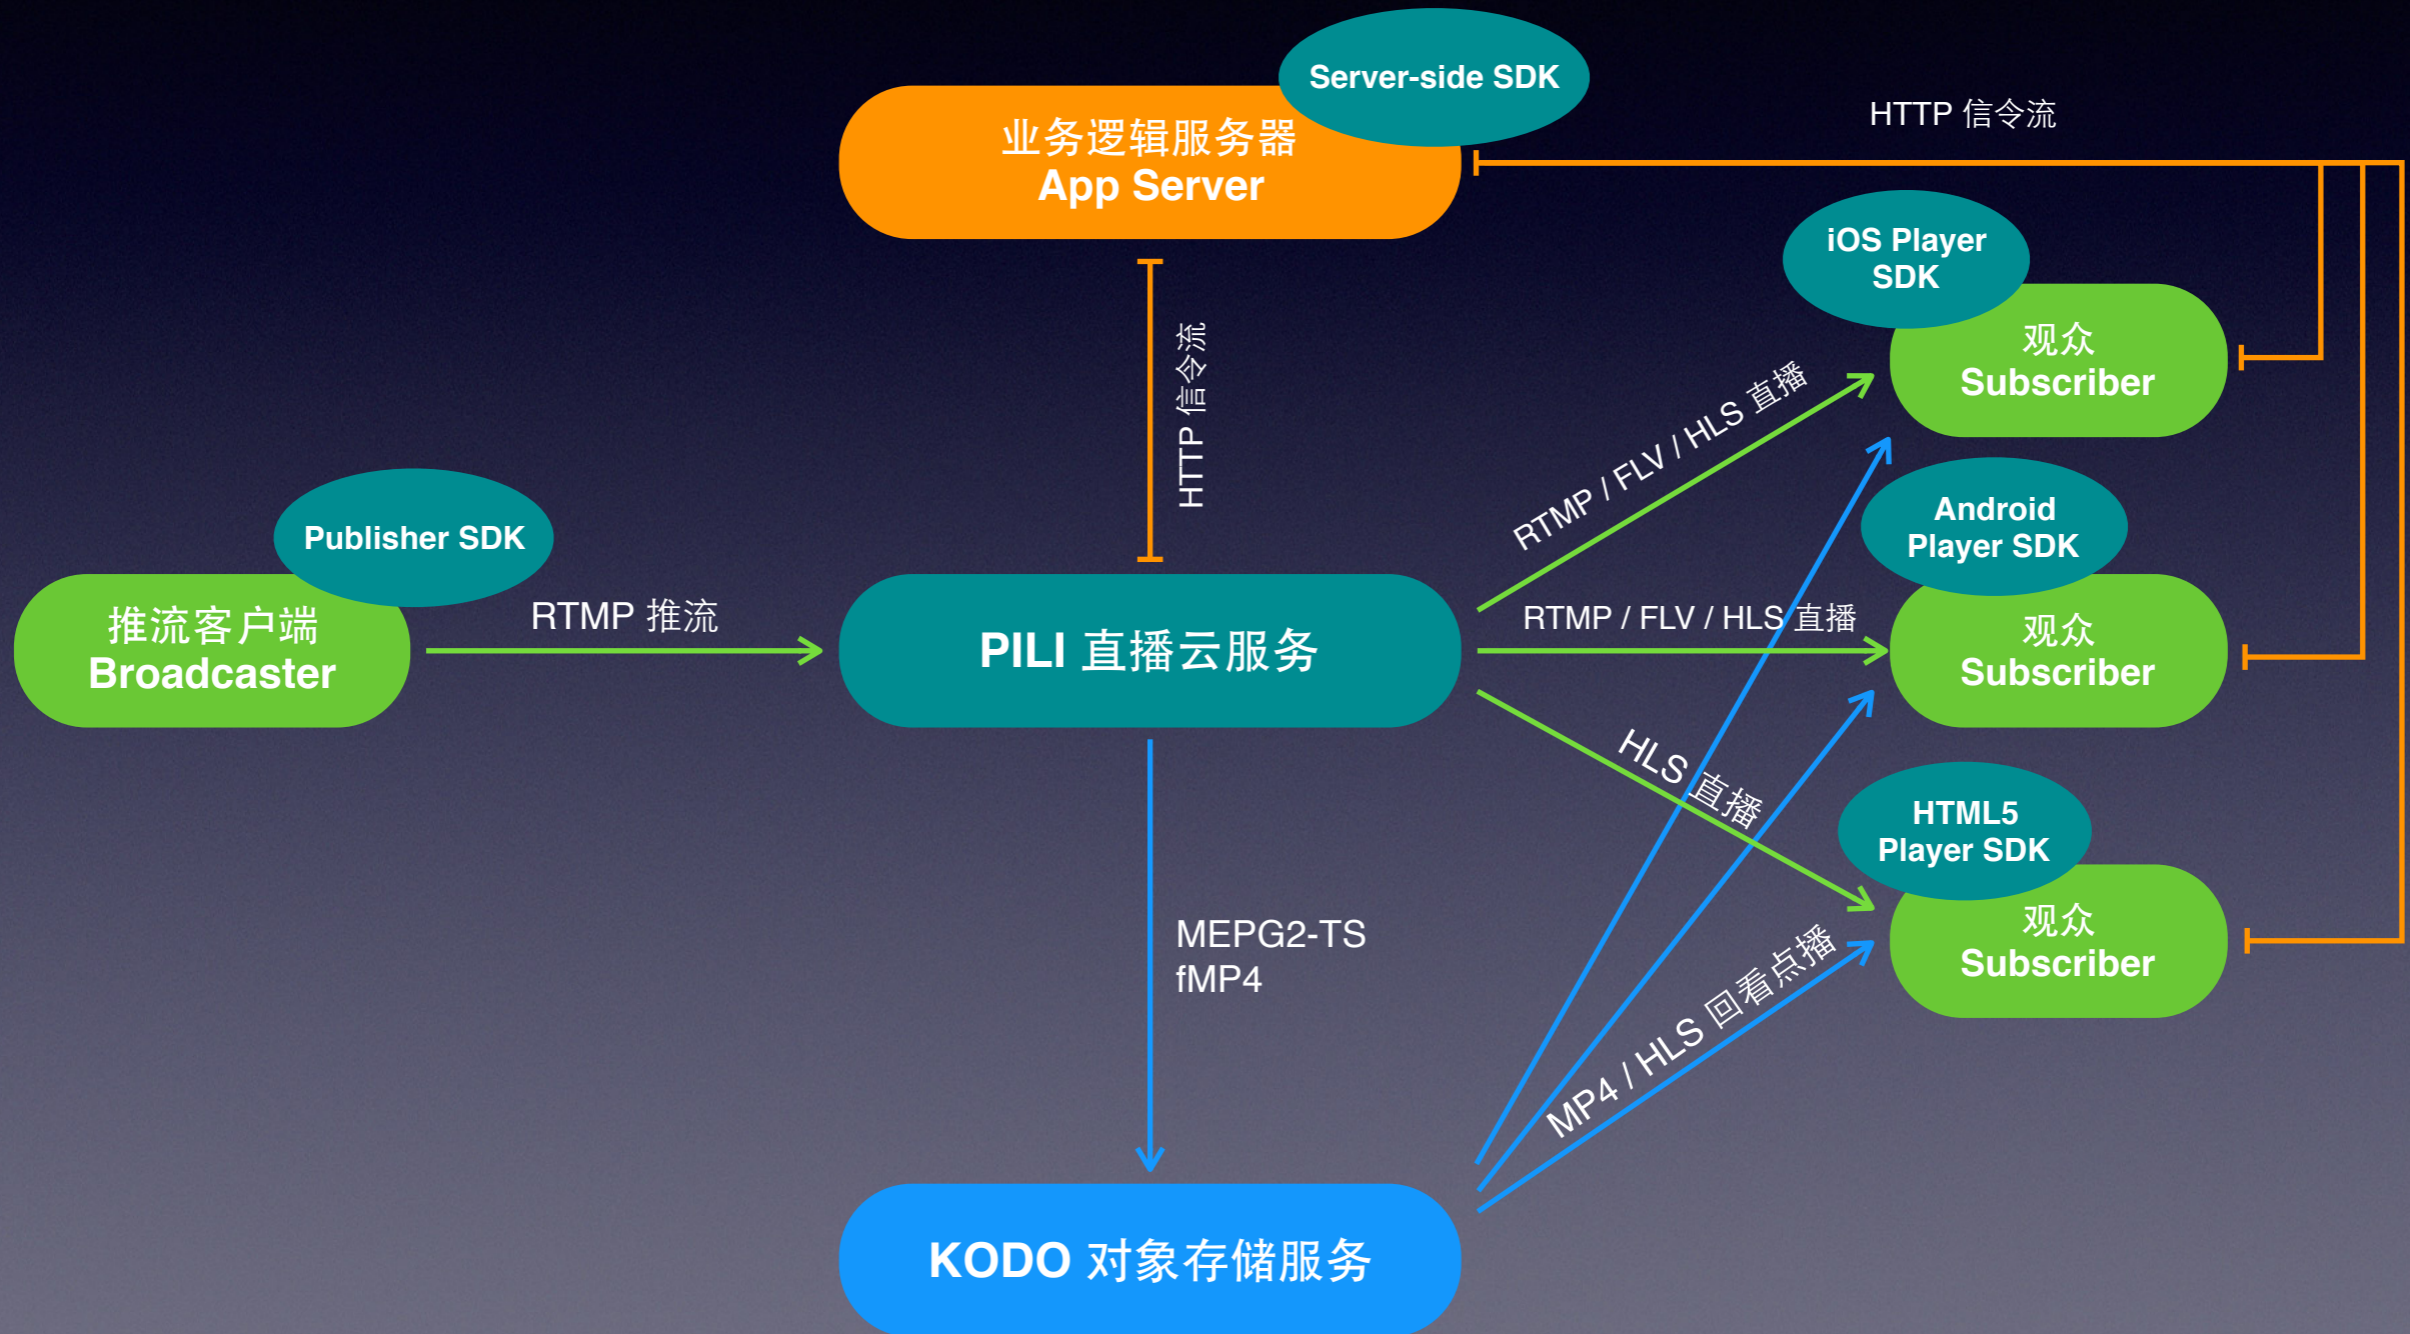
Server-side SDK

业务逻辑服务器
App Server

HTTP 信令流

iOS Player SDK

观众
Subscriber

HTTP 信令流

RTMP / FLV / HLS 直播

Publisher SDK

推流客户端
Broadcaster

RTMP 推流

PILI 直播云服务

Android Player SDK

RTMP / FLV / HLS 直播

观众
Subscriber

HLS 直播

HTML5 Player SDK

观众
Subscriber

MEPG2-TS
fMP4

MP4 / HLS 回看点播

KODO 对象存储服务